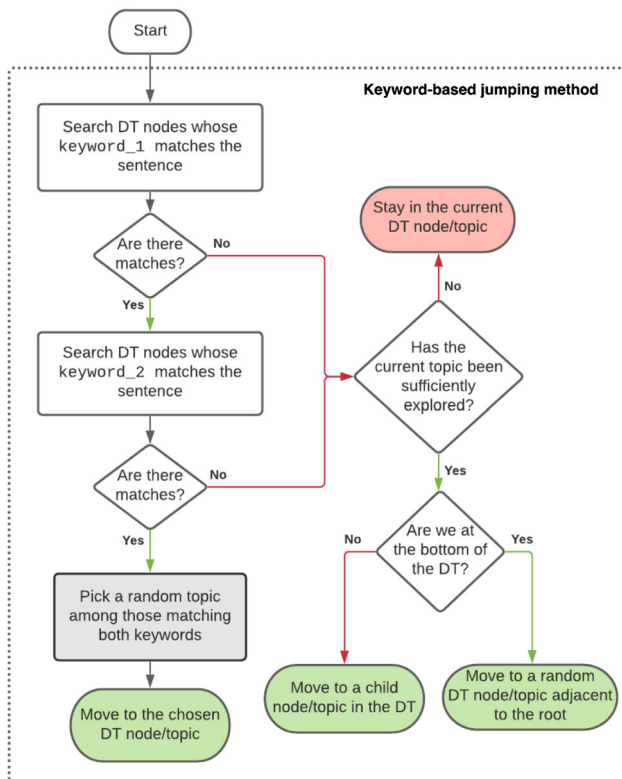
Start

Keyword-based jumping method

Search DT nodes whose keyword_1 matches the sentence

Are there matches?

No

Yes

Search DT nodes whose keyword_2 matches the sentence

Are there matches?

No

Yes

Pick a random topic among those matching both keywords

Move to the chosen DT node/topic

Stay in the current DT node/topic

No

Has the current topic been sufficiently explored?

Yes

Are we at the bottom of the DT?

No

Yes

Move to a child node/topic in the DT

Move to a random DT node/topic adjacent to the root